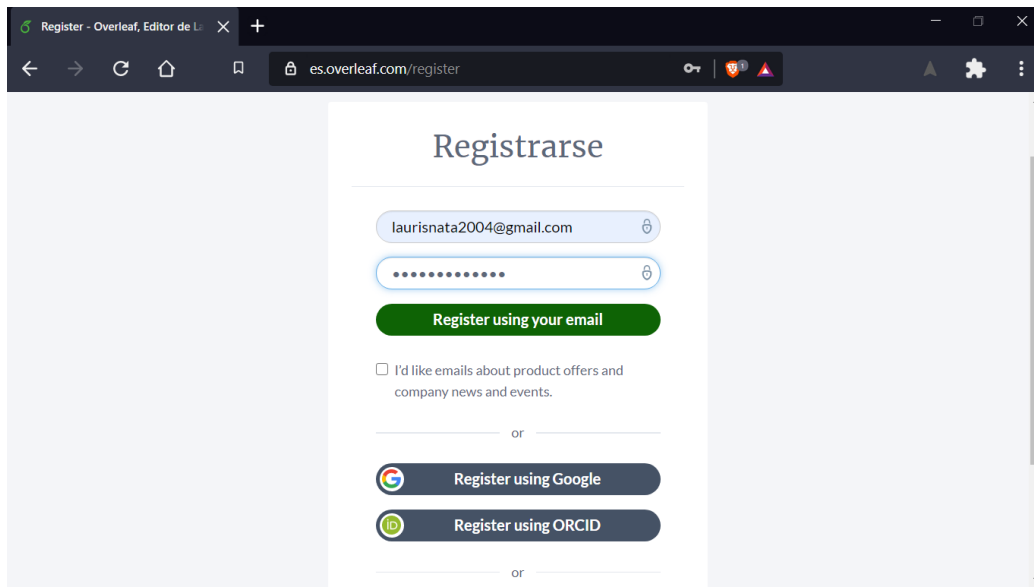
Register - Overleaf, Editor de La

es.overleaf.com/register

Registrarse

laurisnata2004@gmail.com

•••••••••••••

Register using your email

I'd like emails about product offers and company news and events.

or

Register using Google

Register using ORCID

or